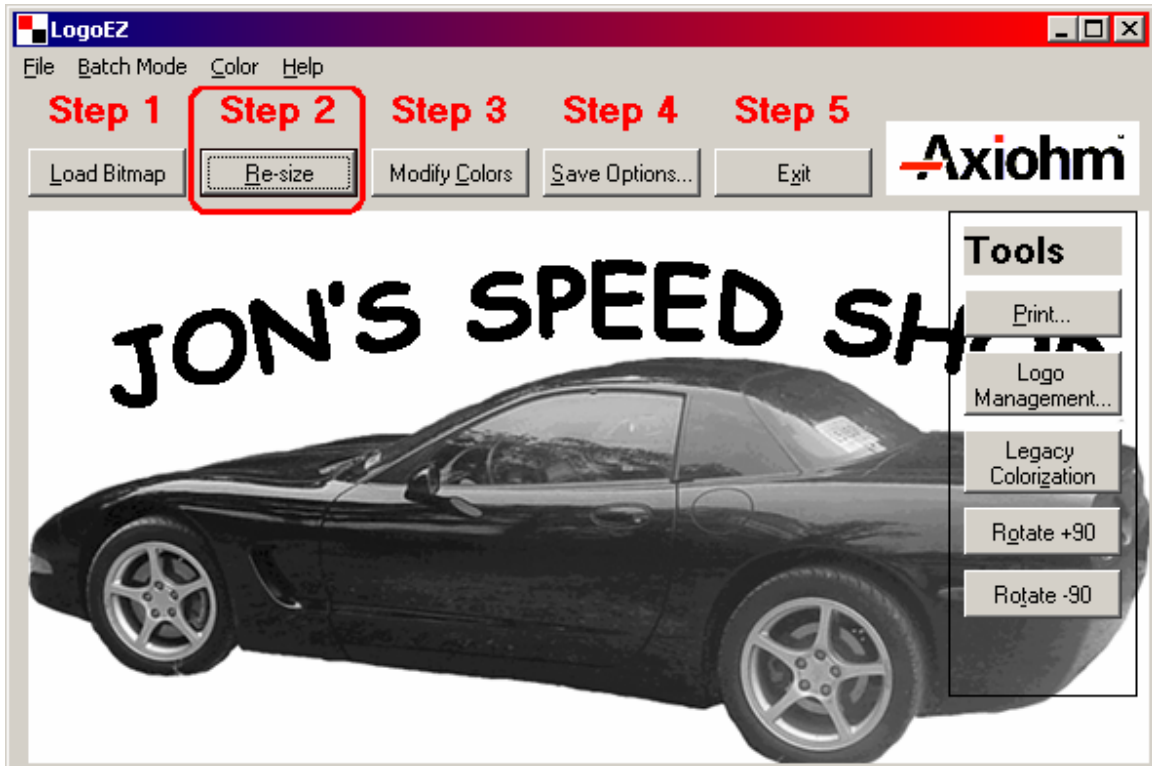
LogoEZ

File Batch Mode Color Help

Step 1 Step 2 Step 3 Step 4 Step 5

Load Bitmap Re-size Modify Colors Save Options... Exit

Axiohm

Tools

Print...

Logo Management...

Legacy Colorization

Rotate +90

Rotate -90

JON'S SPEED SH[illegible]